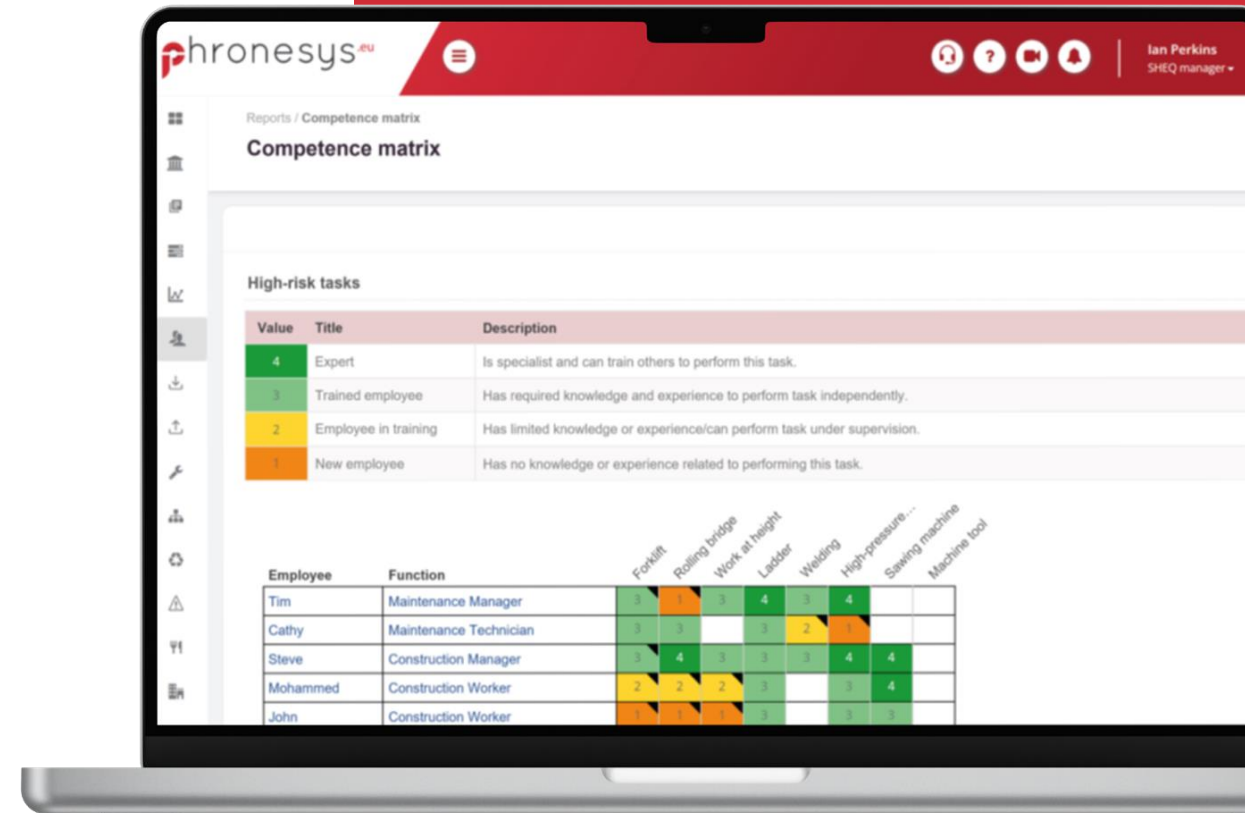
phronesys.eu

Ian Perkins
SHEQ manager

Reports / Competence matrix

Competence matrix

High-risk tasks

| Value | Title | Description |
|---|---|---|
| 4 | Expert | Is specialist and can train others to perform this task. |
| 3 | Trained employee | Has required knowledge and experience to perform task independently. |
| 2 | Employee in training | Has limited knowledge or experience/can perform task under supervision. |
| 1 | New employee | Has no knowledge or experience related to performing this task. |

| Employee | Function | Forklift | Rolling bridge | Work at height | Ladder | Welding | High-pressure... | Sawing machine | Machine tool |
|---|---|---|---|---|---|---|---|---|---|
| Tim | Maintenance Manager | 3 | 1 | 3 | 4 | 3 | 4 | | |
| Cathy | Maintenance Technician | 3 | 3 | | 3 | 2 | 1 | | |
| Steve | Construction Manager | 3 | 4 | 3 | 3 | 3 | 4 | 4 | |
| Mohammed | Construction Worker | 2 | 2 | 2 | 3 | | 3 | 4 | |
| John | Construction Worker | 1 | 1 | 1 | 3 | | 3 | 3 | |